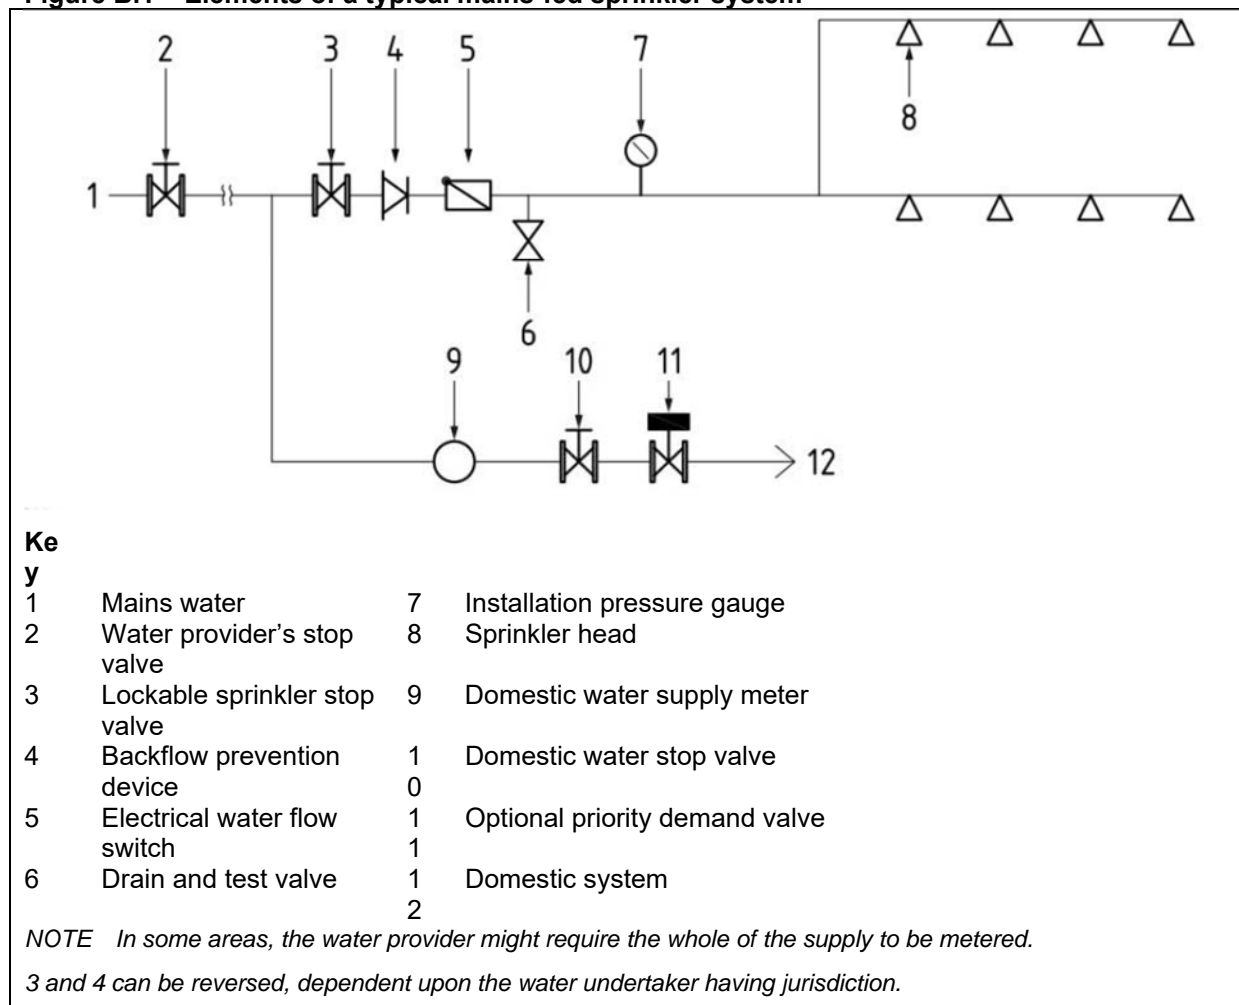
Figure D.1 — Elements of a typical mains fed sprinkler system

2 3 4 5 7
1 8
6
9 10 11
12

Key

| | | | |
|---|---|---|---|
| 1 | Mains water | 7 | Installation pressure gauge |
| 2 | Water provider's stop valve | 8 | Sprinkler head |
| 3 | Lockable sprinkler stop valve | 9 | Domestic water supply meter |
| 4 | Backflow prevention device | 10 | Domestic water stop valve |
| 5 | Electrical water flow switch | 11 | Optional priority demand valve |
| 6 | Drain and test valve | 12 | Domestic system |

NOTE In some areas, the water provider might require the whole of the supply to be metered.

3 and 4 can be reversed, dependent upon the water undertaker having jurisdiction.